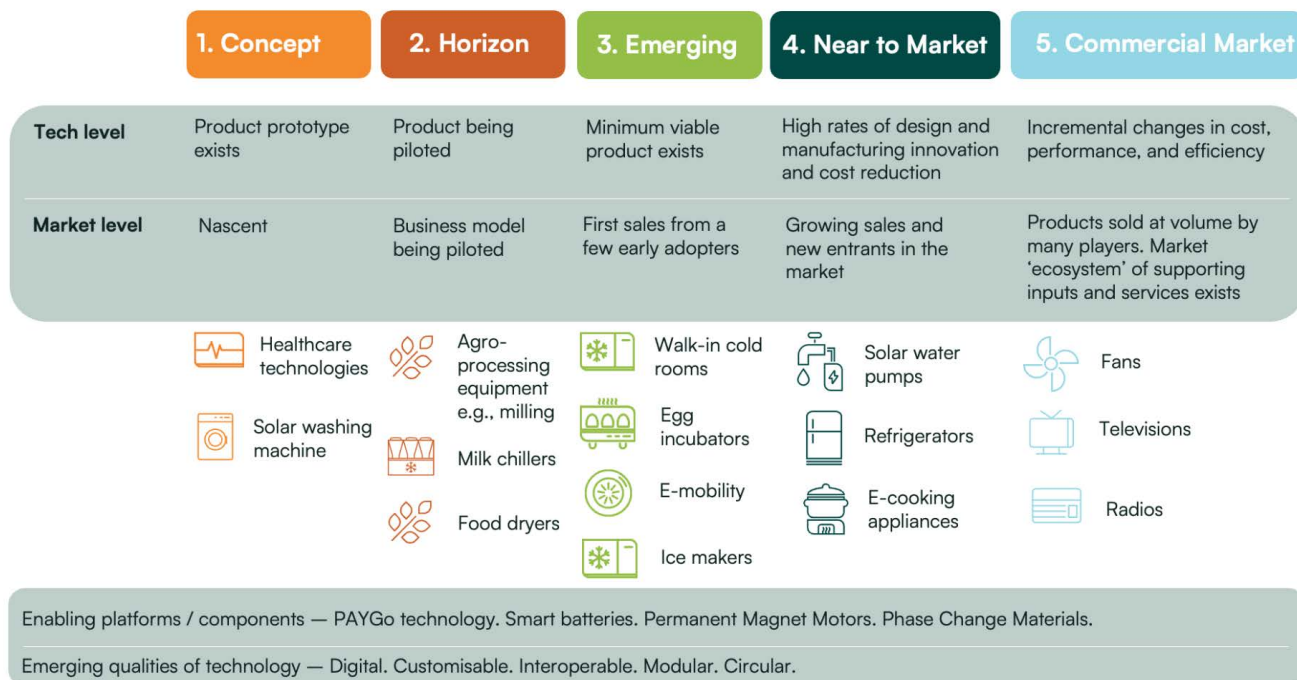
| | 1. Concept | 2. Horizon | 3. Emerging | 4. Near to Market | 5. Commercial Market |
|---|---|---|---|---|---|
| Tech level | Product prototype exists | Product being piloted | Minimum viable product exists | High rates of design and manufacturing innovation and cost reduction | Incremental changes in cost, performance, and efficiency |
| Market level | Nascent | Business model being piloted | First sales from a few early adopters | Growing sales and new entrants in the market | Products sold at volume by many players. Market 'ecosystem' of supporting inputs and services exists |
| | Healthcare technologies<br>Solar washing machine | Agro-processing equipment e.g., milling<br>Milk chillers<br>Food dryers | Walk-in cold rooms<br>Egg incubators<br>E-mobility<br>Ice makers | Solar water pumps<br>Refrigerators<br>E-cooking appliances | Fans<br>Televisions<br>Radios |

Enabling platforms / components — PAYGo technology. Smart batteries. Permanent Magnet Motors. Phase Change Materials.

Emerging qualities of technology — Digital. Customisable. Interoperable. Modular. Circular.